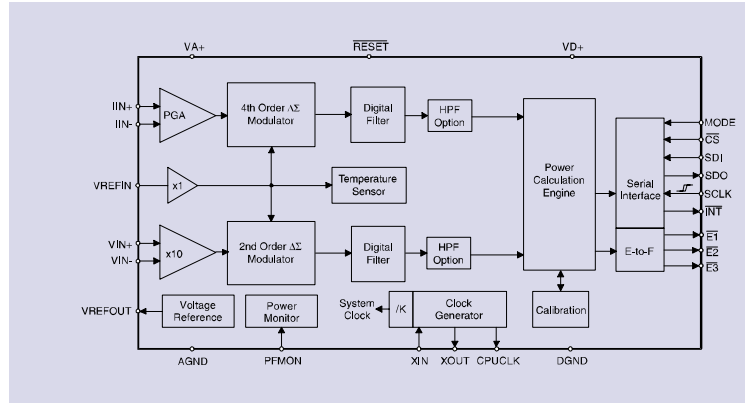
VA+
$\overline{RESET}$
VD+

IIN+
IIN-
PGA
4th Order $\Delta\Sigma$ Modulator
Digital Filter
HPF Option

VREFIN
x1
Temperature Sensor

VIN+
VIN-
x10
2nd Order $\Delta\Sigma$ Modulator
Digital Filter
HPF Option

Power Calculation Engine
Serial Interface
E-to-F
Calibration

MODE
$\overline{CS}$
SDI
SDO
SCLK
$\overline{INT}$
$\overline{E1}$
$\overline{E2}$
$\overline{E3}$

VREFOUT
Voltage Reference
Power Monitor
System Clock
/K
Clock Generator

AGND
PFMON
XIN
XOUT
CPUCLK
DGND